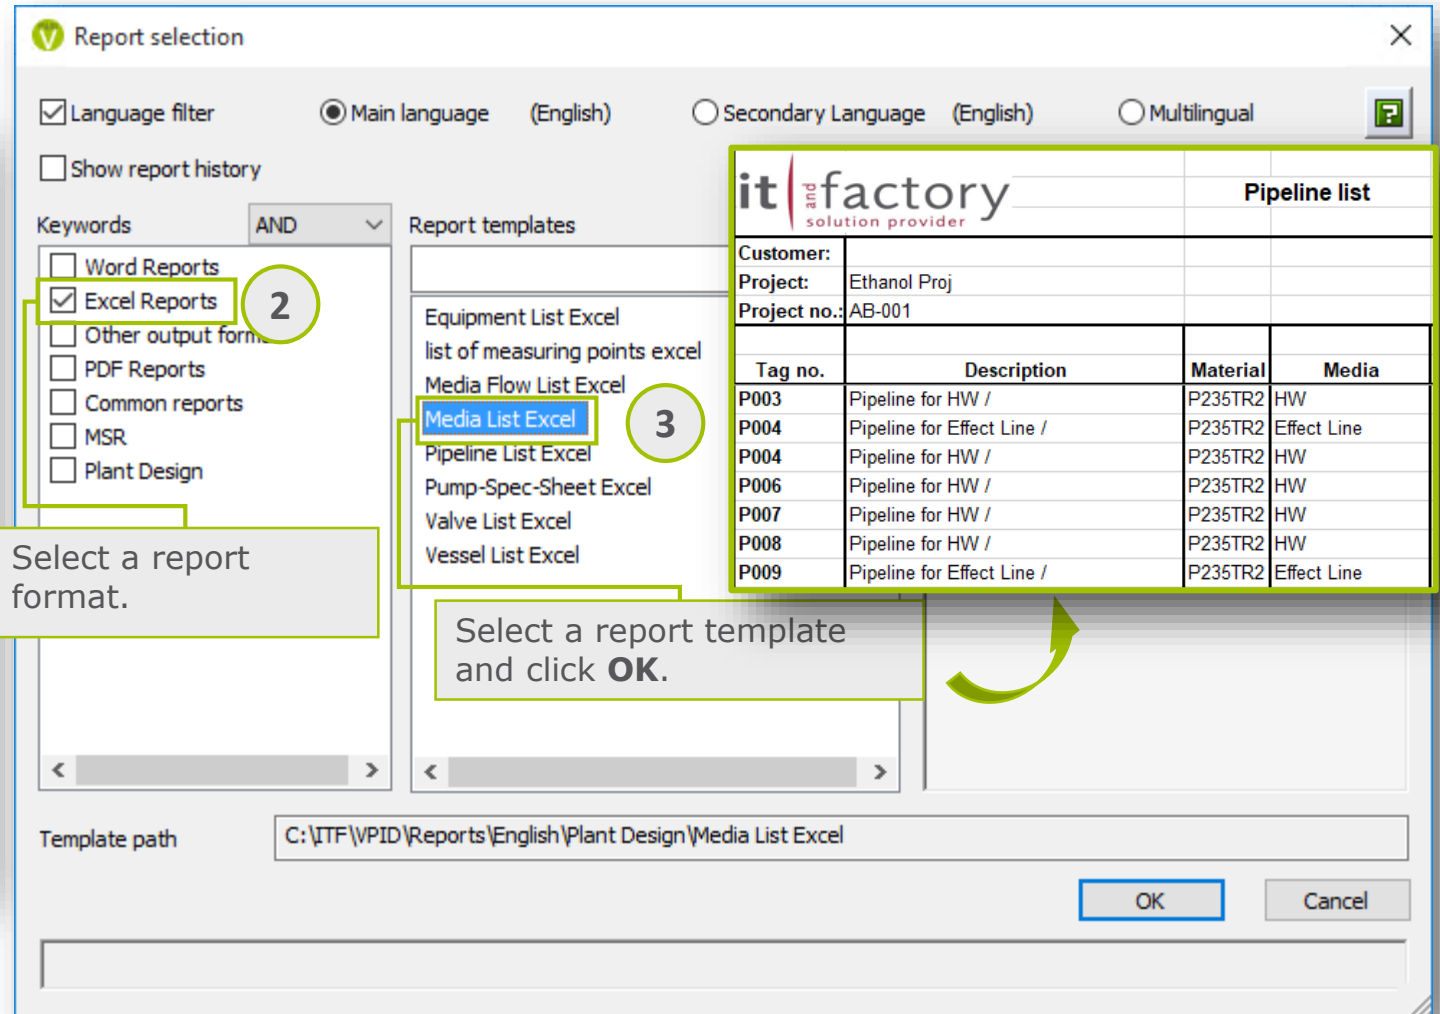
Report selection

Language filter Main language (English) Secondary Language (English) Multilingual

Show report history

Keywords AND

Report templates

Word Reports
Excel Reports
Other output form
PDF Reports
Common reports
MSR
Plant Design

2

Equipment List Excel
list of measuring points excel
Media Flow List Excel
Media List Excel
Pipeline List Excel
Pump-Spec-Sheet Excel
Valve List Excel
Vessel List Excel

3

it and factory solution provider

Pipeline list

Customer:
Project: Ethanol Proj
Project no.: AB-001

| Tag no. | Description | Material | Media |
|---|---|---|---|
| P003 | Pipeline for HW / | P235TR2 | HW |
| P004 | Pipeline for Effect Line / | P235TR2 | Effect Line |
| P004 | Pipeline for HW / | P235TR2 | HW |
| P006 | Pipeline for HW / | P235TR2 | HW |
| P007 | Pipeline for HW / | P235TR2 | HW |
| P008 | Pipeline for HW / | P235TR2 | HW |
| P009 | Pipeline for Effect Line / | P235TR2 | Effect Line |

Select a report format.

Select a report template and click **OK**.

Template path C:\ITF\VPID\Reports\English\Plant Design\Media List Excel

OK Cancel